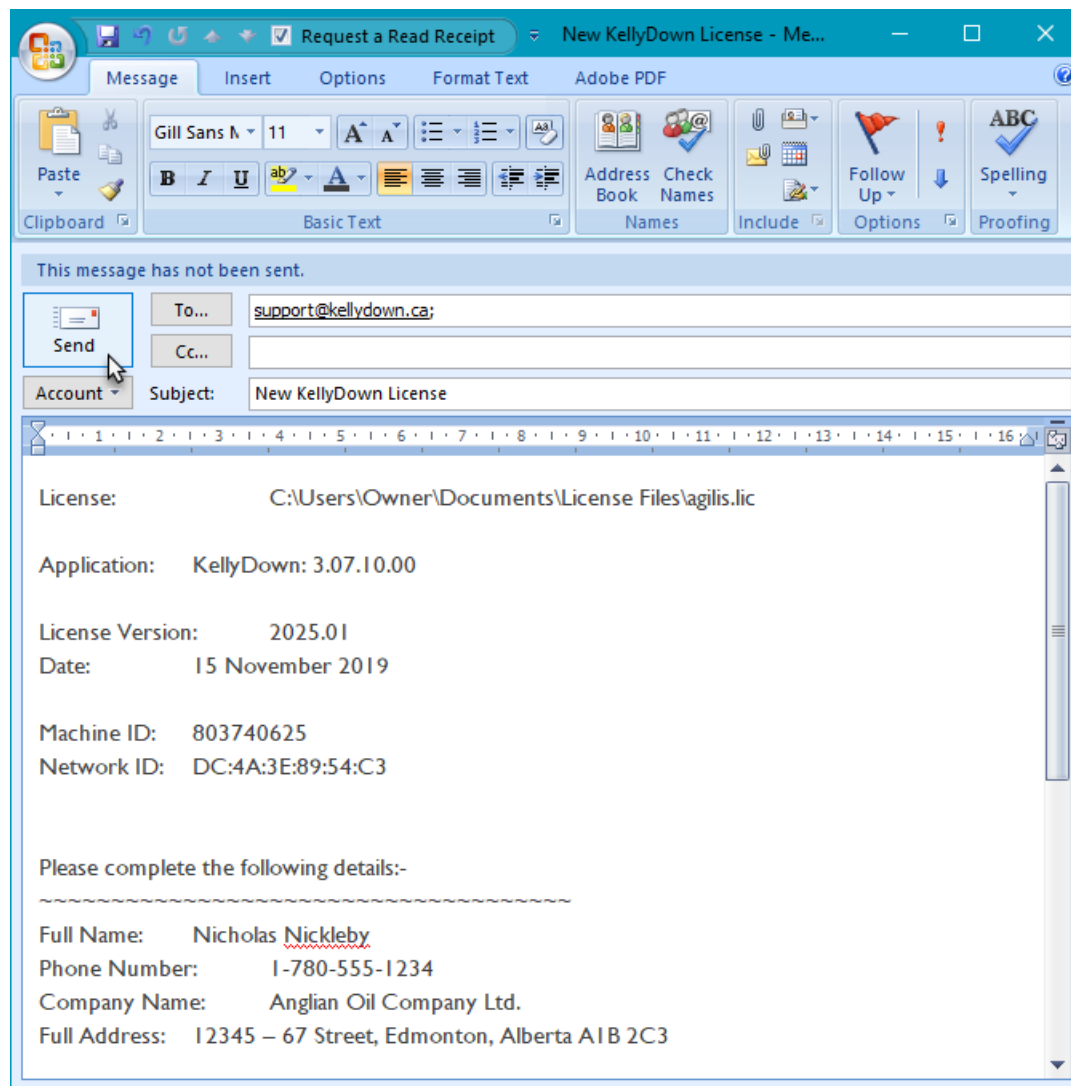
Request a Read Receipt

New KellyDown License - Me...

Message Insert Options Format Text Adobe PDF

Paste

Clipboard

Gill Sans M 11

B I U

Basic Text

Address Book Check Names

Names

Include

Follow Up

Options

ABC Spelling

Proofing

This message has not been sent.

Send

To... support@kellydown.ca;

Cc...

Account

Subject: New KellyDown License

1 2 3 4 5 6 7 8 9 10 11 12 13 14 15 16

License: C:\Users\Owner\Documents\License Files\agilis.lic

Application: KellyDown: 3.07.10.00

License Version: 2025.01
Date: 15 November 2019

Machine ID: 803740625
Network ID: DC:4A:3E:89:54:C3

Please complete the following details:-
~~~~~~~~~~~~~~~~~~~~~~~~~~~~~~~~~~~~~~~~
Full Name: Nicholas Nickleby
Phone Number: 1-780-555-1234
Company Name: Anglian Oil Company Ltd.
Full Address: 12345 – 67 Street, Edmonton, Alberta A1B 2C3